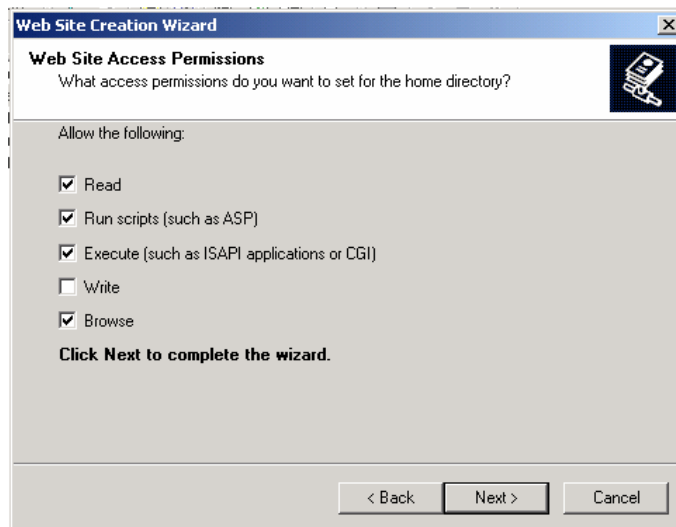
Web Site Creation Wizard

Web Site Access Permissions
What access permissions do you want to set for the home directory?

Allow the following:

☑ Read

☑ Run scripts (such as ASP)

☑ Execute (such as ISAPI applications or CGI)

☐ Write

☑ Browse

Click Next to complete the wizard.

< Back
Next >
Cancel